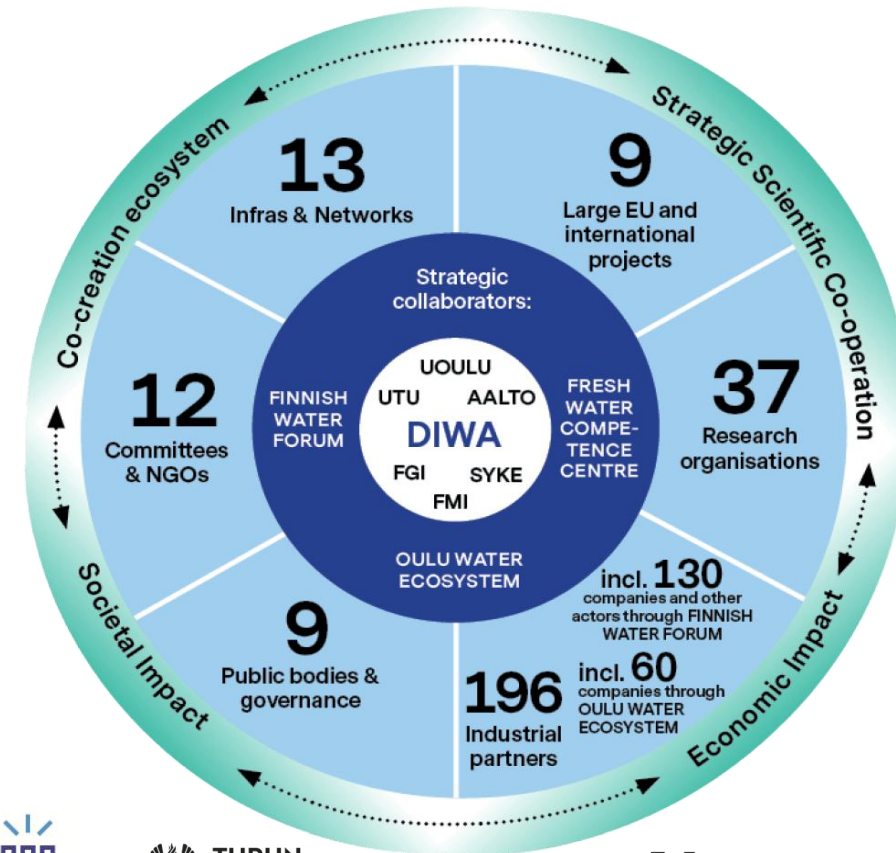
Co-creation ecosystem

Strategic Scientific Co-operation

13
Infras & Networks

9
Large EU and international projects

Strategic collaborators:

UOULU
UTU
AALTO
DIWA
FGI
SYKE
FMI

FINNISH WATER FORUM

FRESH WATER COMPETENCE CENTRE

OULU WATER ECOSYSTEM

12
Committees & NGOs

37
Research organisations

9
Public bodies & governance

incl. 130
companies and other actors through FINNISH WATER FORUM

196
Industrial partners

incl. 60
companies through OULU WATER ECOSYSTEM

Societal Impact

Economic Impact

TURUN